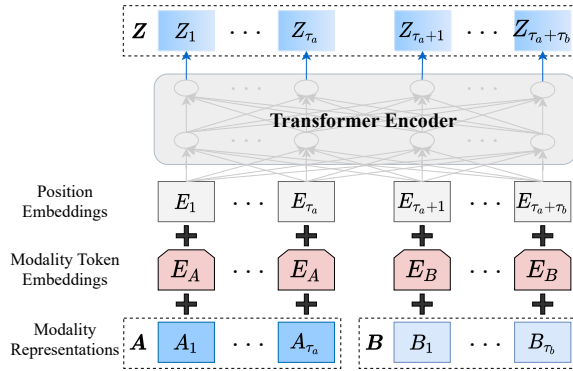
$\boldsymbol{Z}$ $Z_1$ $\cdots$ $Z_{\tau_a}$ $Z_{\tau_a+1}$ $\cdots$ $Z_{\tau_a+\tau_b}$

Transformer Encoder

Position Embeddings

$E_1$ $\cdots$ $E_{\tau_a}$ $E_{\tau_a+1}$ $\cdots$ $E_{\tau_a+\tau_b}$

Modality Token Embeddings

$E_A$ $\cdots$ $E_A$ $E_B$ $\cdots$ $E_B$

Modality Representations

$\boldsymbol{A}$ $A_1$ $\cdots$ $A_{\tau_a}$ $\boldsymbol{B}$ $B_1$ $\cdots$ $B_{\tau_b}$